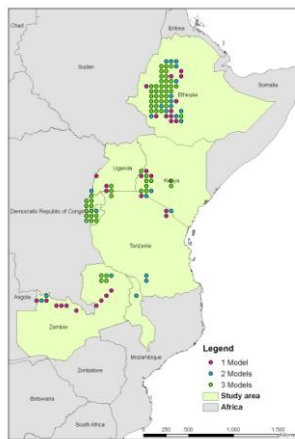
Chad

Eritrea

Sudan

Ethiopia

Somalia

Uganda

Kenya

Democratic Republic of Congo

Tanzania

Angola

Zambia

Mozambique

Zimbabwe

Botswana

South Africa

Legend

1 Model

2 Models

3 Models

Study area

Africa

0 250 500 1,000 1,500 Kilometers